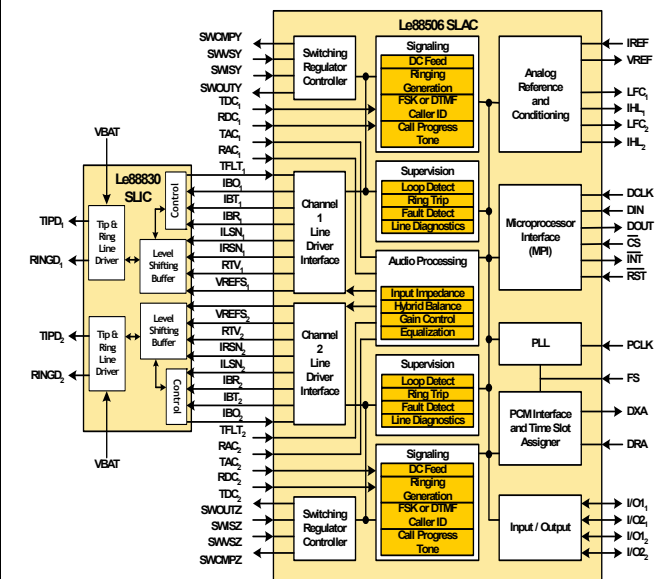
Le88506 SLAC

SWCMPY
SWVSY
SWISY
SWOUTY
TDC$_1$
RDC$_1$
TAC$_1$
RAC$_1$
TFLT$_1$
IBO$_1$
IBT$_1$
IBR$_1$
ILSN$_1$
IRSN$_1$
RTV$_1$
VREFS$_1$

VBAT

Le88830 SLIC

TIPD$_1$
RINGD$_1$

Tip & Ring Line Driver

Control

Level Shifting Buffer

TIPD$_2$
RINGD$_2$

Tip & Ring Line Driver

Level Shifting Buffer

Control

VBAT

VREFS$_2$
RTV$_2$
IRSN$_2$
ILSN$_2$
IBR$_2$
IBT$_2$
IBO$_2$
TFLT$_2$
RAC$_2$
TAC$_2$
RDC$_2$
TDC$_2$
SWOUTZ
SWISZ
SWVSZ
SWCMPZ

Switching Regulator Controller

Channel 1 Line Driver Interface

Channel 2 Line Driver Interface

Switching Regulator Controller

Signaling
DC Feed
Ringing Generation
FSK or DTMF Caller ID
Call Progress Tone

Supervision
Loop Detect
Ring Trip
Fault Detect
Line Diagnostics

Audio Processing
Input Impedance
Hybrid Balance
Gain Control
Equalization

Supervision
Loop Detect
Ring Trip
Fault Detect
Line Diagnostics

Signaling
DC Feed
Ringing Generation
FSK or DTMF Caller ID
Call Progress Tone

Analog Reference and Conditioning

Microprocessor Interface (MPI)

PLL

PCM Interface and Time Slot Assigner

Input / Output

IREF
VREF
LFC$_1$
IHL$_1$
LFC$_2$
IHL$_2$
DCLK
DIN
DOUT
$\overline{CS}$
$\overline{INT}$
$\overline{RST}$
PCLK
FS
DXA
DRA
I/O1$_1$
I/O2$_1$
I/O1$_2$
I/O2$_2$